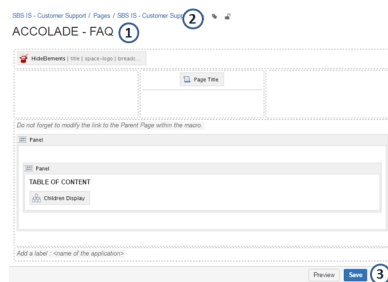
SBS IS - Customer Support / Pages / SBS IS - Customer Supp 2

ACCOLADE - FAQ 1

HideElements | title | space-logo | breadc...

Page Title

Do not forget to modify the link to the Parent Page within the macro.

Panel

Panel

TABLE OF CONTENT

Children Display

Add a label : <name of the application>

Preview Save 3